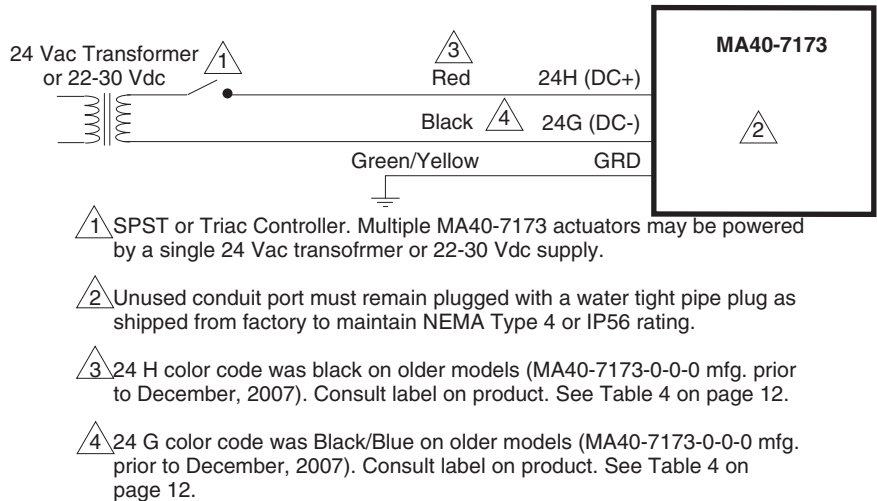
24 Vac Transformer or 22-30 Vdc 1

3 Red 24H (DC+)

Black 4 24G (DC-)

Green/Yellow GRD

MA40-7173

2

1 SPST or Triac Controller. Multiple MA40-7173 actuators may be powered by a single 24 Vac transofrmer or 22-30 Vdc supply.

2 Unused conduit port must remain plugged with a water tight pipe plug as shipped from factory to maintain NEMA Type 4 or IP56 rating.

3 24 H color code was black on older models (MA40-7173-0-0-0 mfg. prior to December, 2007). Consult label on product. See Table 4 on page 12.

4 24 G color code was Black/Blue on older models (MA40-7173-0-0-0 mfg. prior to December, 2007). Consult label on product. See Table 4 on page 12.